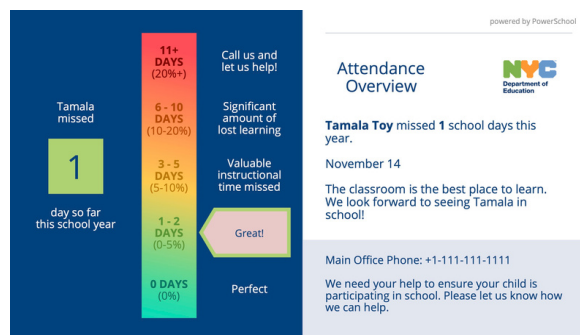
Tamala missed

1

day so far this school year

11+ DAYS (20%+)

Call us and let us help!

6 - 10 DAYS (10-20%)

Significant amount of lost learning

3 - 5 DAYS (5-10%)

Valuable instructional time missed

1 - 2 DAYS (0-5%)

Great!

0 DAYS (0%)

Perfect

powered by PowerSchool

Attendance Overview

NYC Department of Education

**Tamala Toy** missed **1** school days this year.

November 14

The classroom is the best place to learn. We look forward to seeing Tamala in school!

Main Office Phone: +1-111-111-1111

We need your help to ensure your child is participating in school. Please let us know how we can help.